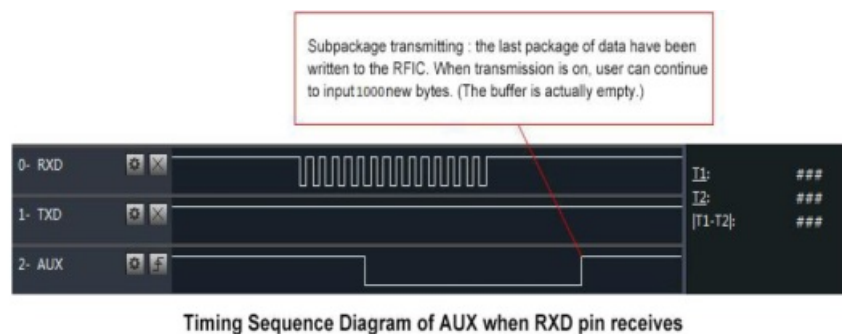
Subpackage transmitting : the last package of data have been written to the RFIC. When transmission is on, user can continue to input 1000 new bytes. (The buffer is actually empty.)

0- RXD

1- TXD

2- AUX

T1: ###

T2: ###

|T1-T2|: ###

Timing Sequence Diagram of AUX when RXD pin receives